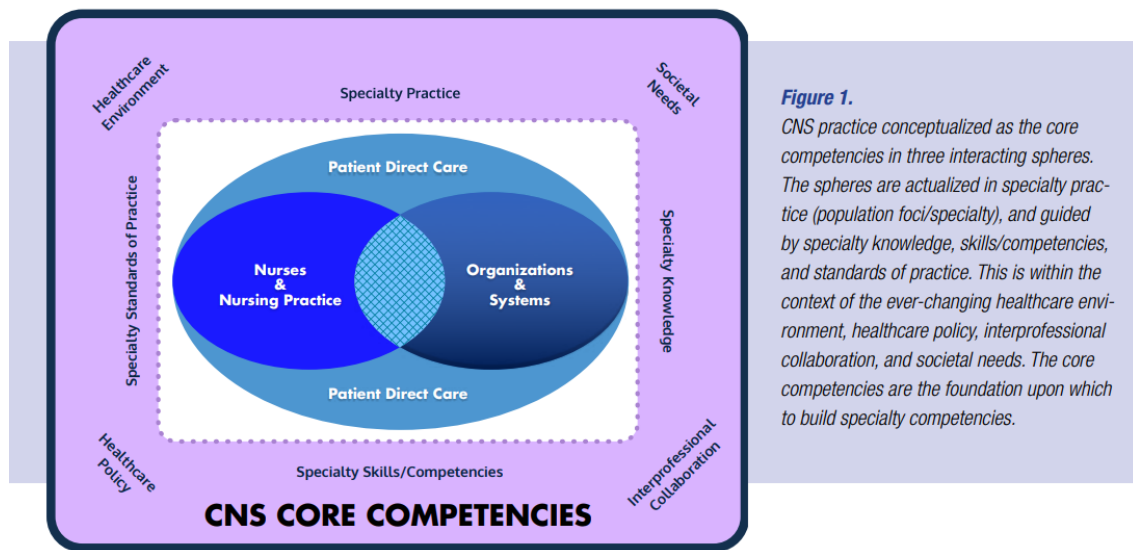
Healthcare Environment

Specialty Practice

Societal Needs

Specialty Standards of Practice

Patient Direct Care

Nurses & Nursing Practice

Organizations & Systems

Patient Direct Care

Specialty Knowledge

Healthcare Policy

Specialty Skills/Competencies

Interprofessional Collaboration

CNS CORE COMPETENCIES

Figure 1.
CNS practice conceptualized as the core competencies in three interacting spheres. The spheres are actualized in specialty practice (population foci/specialty), and guided by specialty knowledge, skills/competencies, and standards of practice. This is within the context of the ever-changing healthcare environment, healthcare policy, interprofessional collaboration, and societal needs. The core competencies are the foundation upon which to build specialty competencies.